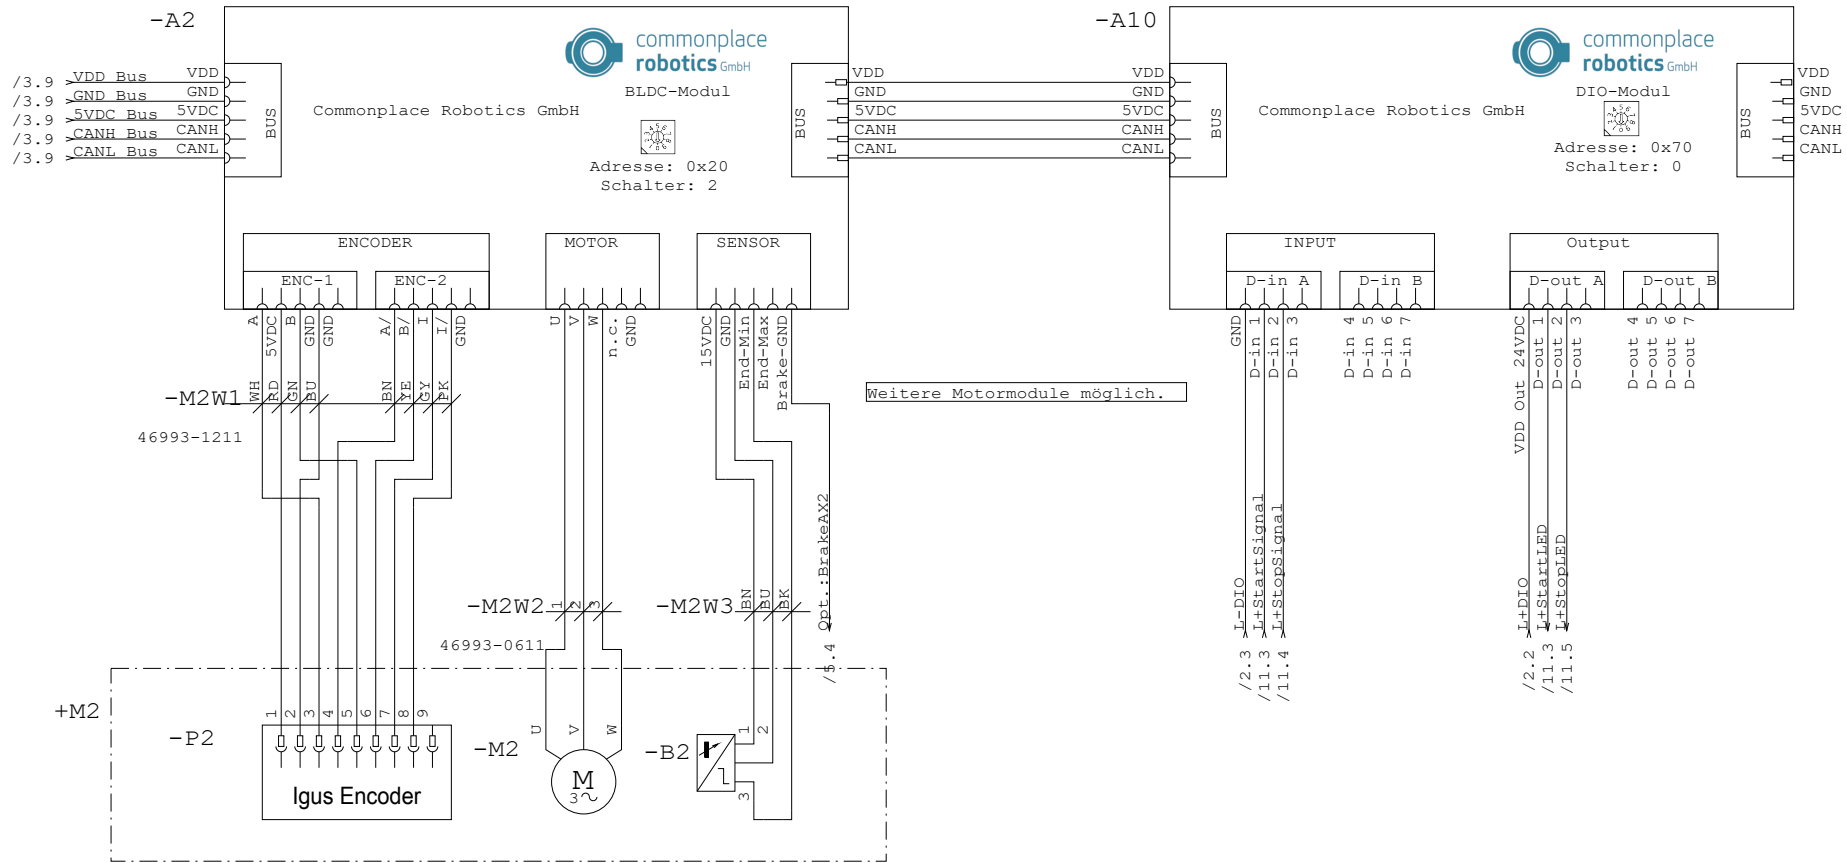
-A2

/3.9 VDD Bus VDD
/3.9 GND Bus GND
/3.9 5VDC Bus 5VDC
/3.9 CANH Bus CANH
/3.9 CANL Bus CANL

BUS

Commonplace Robotics GmbH

commonplace robotics GmbH

BLDC-Modul

Adresse: 0x20
Schalter: 2

BUS

VDD
GND
5VDC
CANH
CANL

VDD
GND
5VDC
CANH
CANL

-A10

BUS

Commonplace Robotics GmbH

commonplace robotics GmbH

DIO-Modul

Adresse: 0x70
Schalter: 0

BUS

VDD
GND
5VDC
CANH
CANL

ENCODER

ENC-1

ENC-2

MOTOR

SENSOR

INPUT

D-in A

D-in B

Output

D-out A

D-out B

A 5VDC B GND GND

A/ B/ I I/ GND

U V W n.c. GND

15VDC GND End-Min End-Max Brake-GND

GND D-in 1 D-in 2 D-in 3

D-in 4 D-in 5 D-in 6 D-in 7

VDD Out 24VDC D-out 1 D-out 2 D-out 3

D-out 4 D-out 5 D-out 6 D-out 7

-M2W1

WH RD GN BU

BN YE GY PK

46993-1211

Weitere Motormodule möglich.

Opt.:BrakeAX2

/5.4

L-DIO L+StartSignal L+StopSignal

/2.3 /11.3 /11.4

L+DIO L+StartLED L+StopLED

/2.2 /11.3 /11.5

-M2W2 1 2 3

46993-0611

-M2W3 BN BU BK

+M2

-P2

1 2 3 4 5 6 7 8 9

Igus Encoder

-M2

U V W

M
3~

-B2

1 2 3